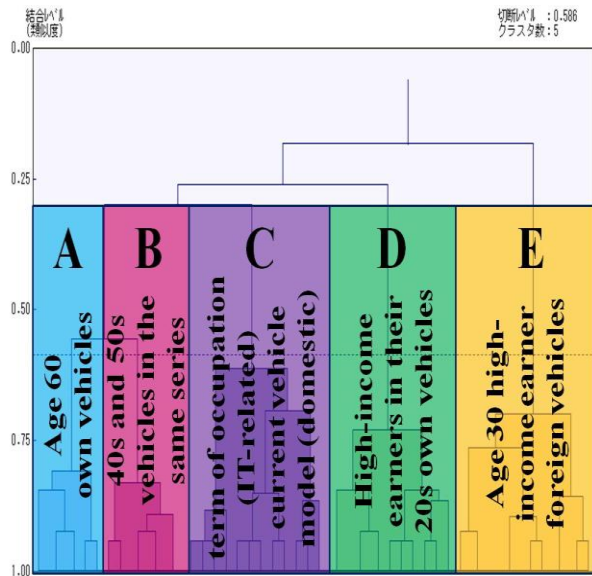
結合レベル
(類似度)

切断レベル : 0.586
クラスタ数 : 5

0.00
0.25
0.50
0.75
1.00

A
Age 60 own vehicles

B
40s and 50s vehicles in the same series

C
term of occupation (IT-related) current vehicle model (domestic)

D
High-income earners in their 20s own vehicles

E
Age 30 high-income earner foreign vehicles